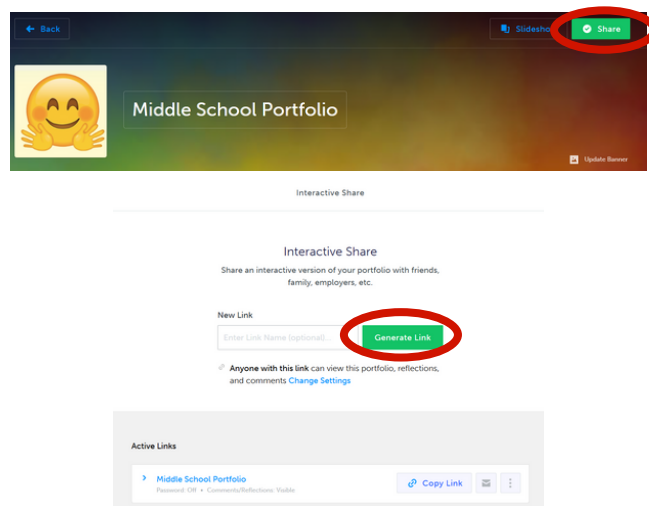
Back

Slidesho

Share

Middle School Portfolio

Update Banner

Interactive Share

Interactive Share

Share an interactive version of your portfolio with friends, family, employers, etc.

New Link

Enter Link Name (optional)...

Generate Link

Anyone with this link can view this portfolio, reflections, and comments Change Settings

Active Links

Middle School Portfolio

Password: Off • Comments/Reflections: Visible

Copy Link